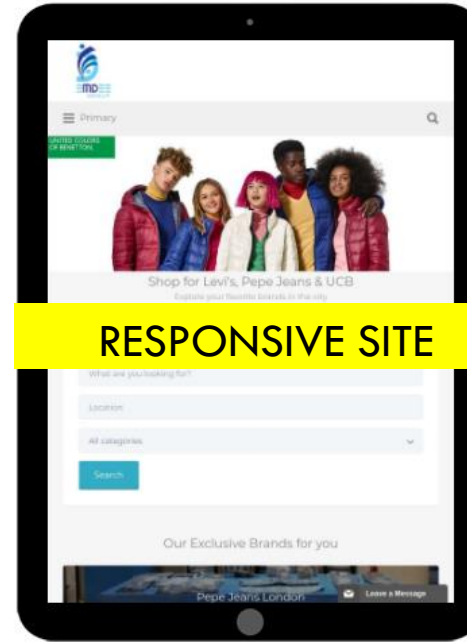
MD

Primary

UNITED COLORS OF BENETTON

Shop for Levi's, Pepe Jeans & UCB

Explore your favorite brands in the city

RESPONSIVE SITE

What are you looking for?

Location

All categories

Search

Our Exclusive Brands for you

Pepe Jeans London

Leave a Message